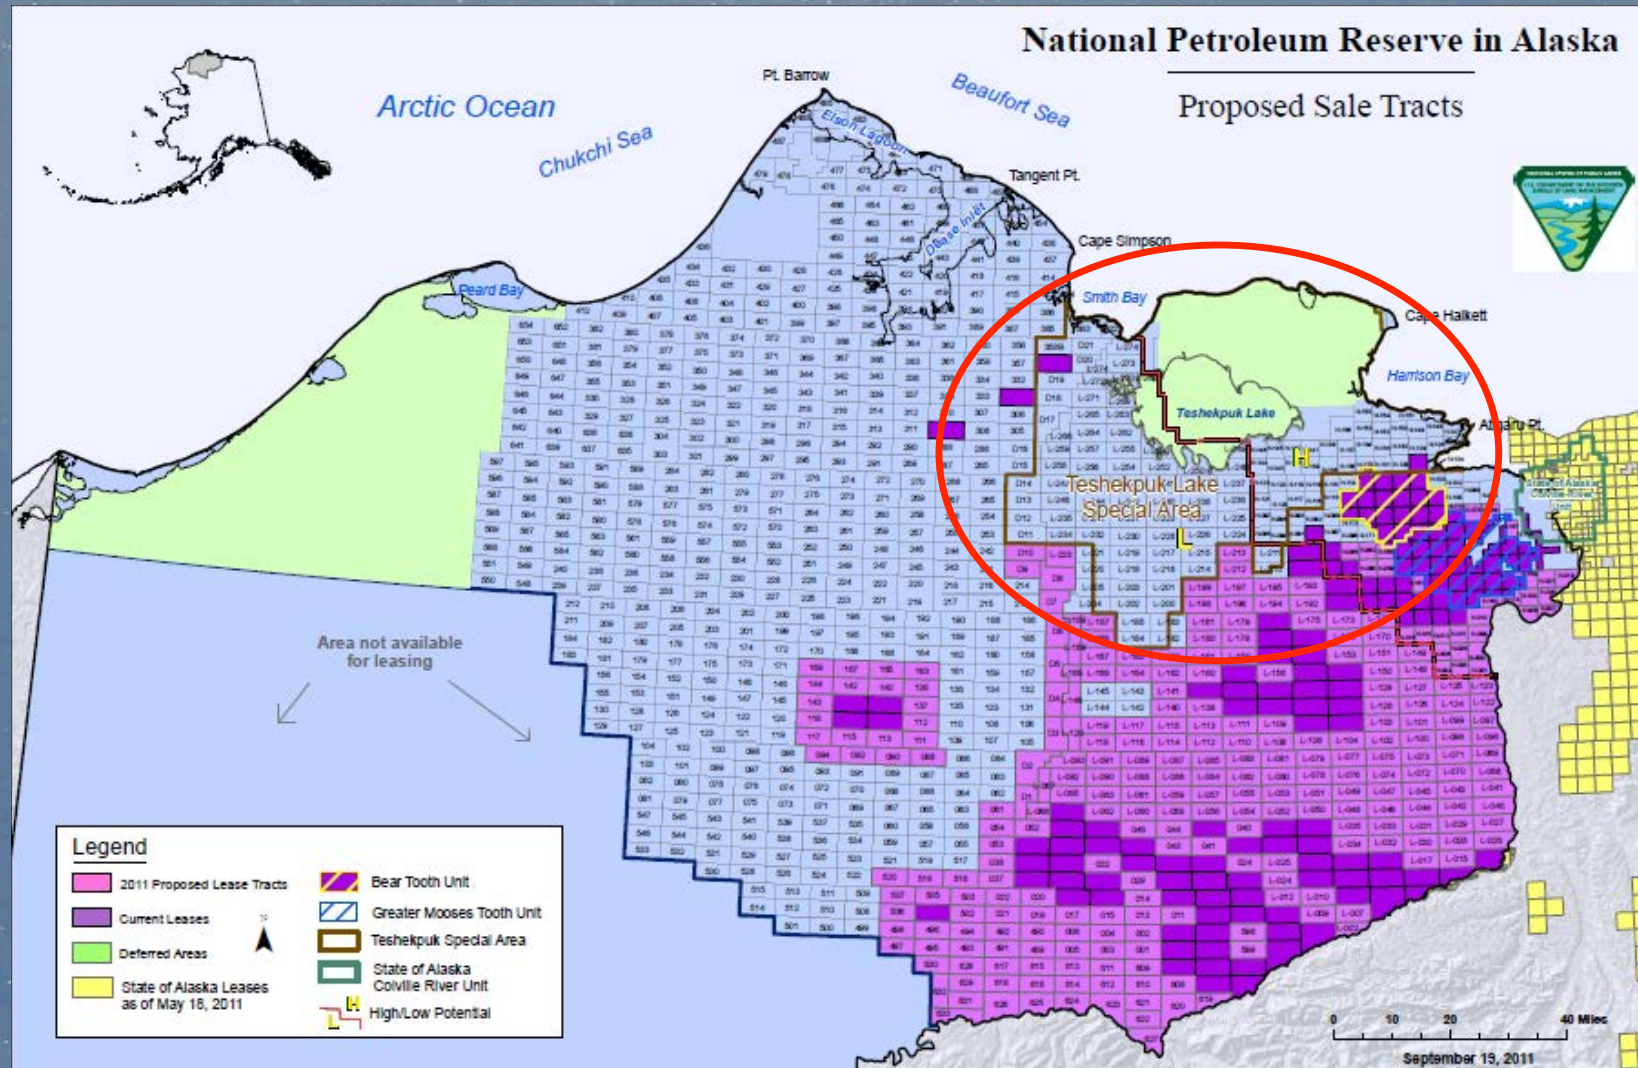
National Petroleum Reserve in Alaska

Proposed Sale Tracts

Arctic Ocean

Chukchi Sea

Pt. Barrow

Beaufort Sea

Elson Lagoon

Dease Inlet

Tangent Pt.

Cape Simpson

Smith Bay

Cape Halkett

Harrison Bay

Teshekpuk Lake

Atigaru Pt.

Peard Bay

H

Teshekpuk Lake Special Area

L

State of Alaska Colville River Unit

Area not available for leasing

Legend

2011 Proposed Lease Tracts

Current Leases

Deferred Areas

State of Alaska Leases as of May 18, 2011

N

Bear Tooth Unit

Greater Mooses Tooth Unit

Teshekpuk Special Area

State of Alaska Colville River Unit

H
L High/Low Potential

0 10 20 40 Miles

September 19, 2011